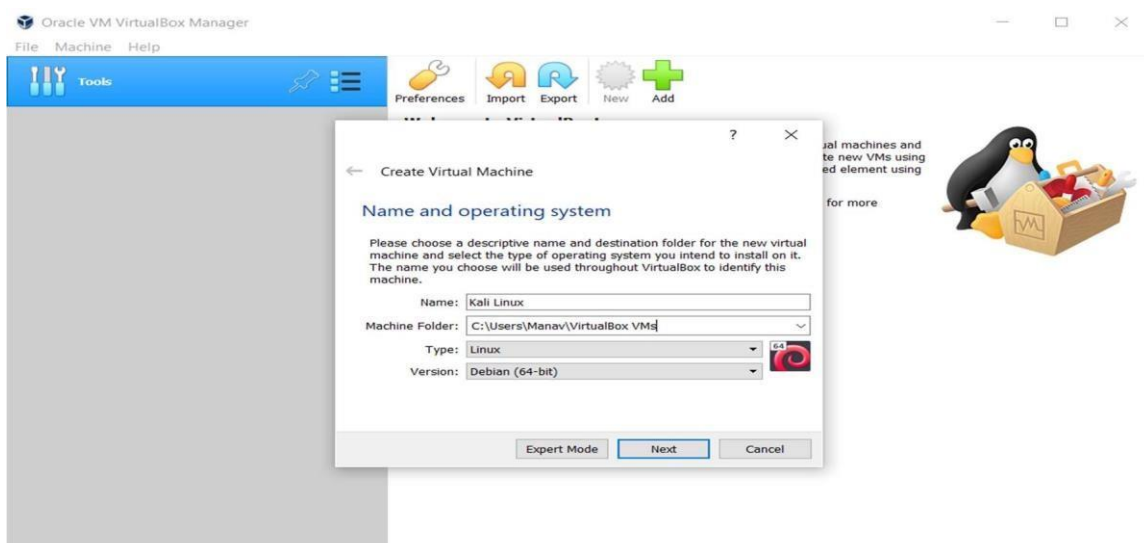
Oracle VM VirtualBox Manager

File Machine Help

Tools

Preferences Import Export New Add

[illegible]

ual machines and
te new VMs using
ed element using

for more

?

Create Virtual Machine

Name and operating system

Please choose a descriptive name and destination folder for the new virtual machine and select the type of operating system you intend to install on it. The name you choose will be used throughout VirtualBox to identify this machine.

Name: Kali Linux

Machine Folder: C:\Users\Manav\VirtualBox VMs

Type: Linux

Version: Debian (64-bit)

64

Expert Mode Next Cancel